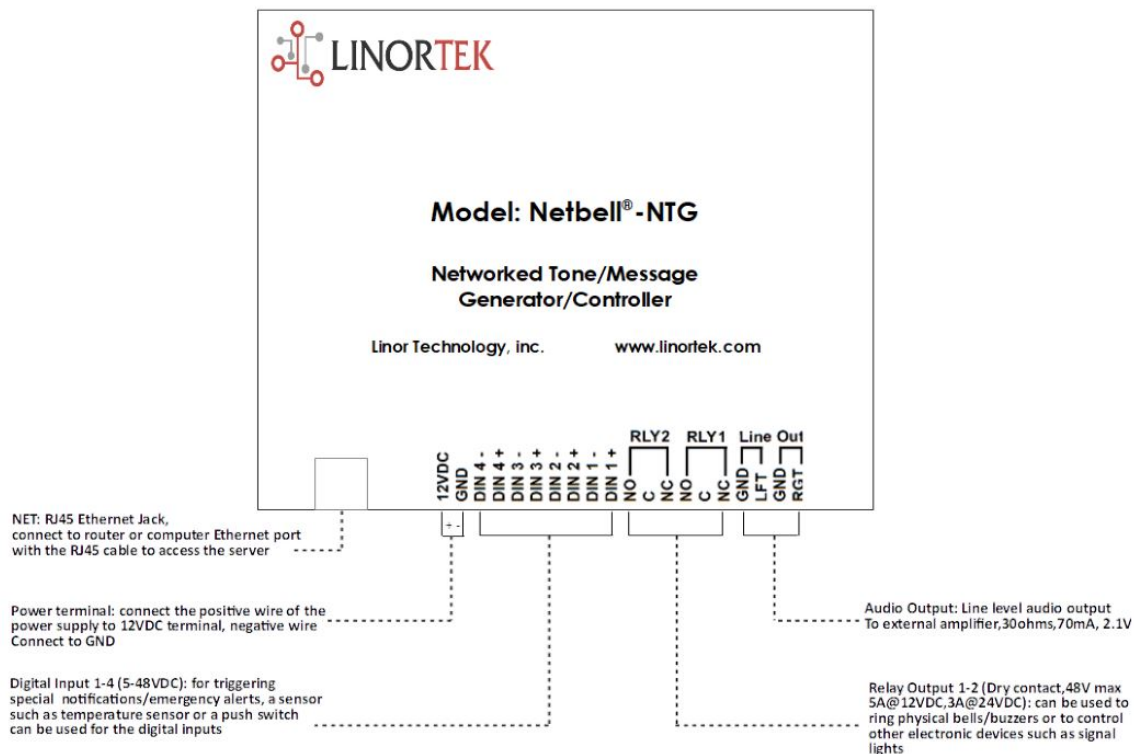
LINORTEK

Model: Netbell®-NTG

Networked Tone/Message Generator/Controller

Linor Technology, inc.

www.linortek.com

12VDC GND DIN 4 - DIN 4 + DIN 3 - DIN 3 + DIN 2 - DIN 2 + DIN 1 - DIN 1 +

RLY2 NO C NC

RLY1 NO C NC

Line Out GND LFT GND RGT

+ -

NET: RJ45 Ethernet Jack, connect to router or computer Ethernet port with the RJ45 cable to access the server

Power terminal: connect the positive wire of the power supply to 12VDC terminal, negative wire Connect to GND

Digital Input 1-4 (5-48VDC): for triggering special notifications/emergency alerts, a sensor such as temperature sensor or a push switch can be used for the digital inputs

Audio Output: Line level audio output To external amplifier,30ohms,70mA, 2.1V

Relay Output 1-2 (Dry contact,48V max 5A@12VDC,3A@24VDC): can be used to ring physical bells/buzzers or to control other electronic devices such as signal lights